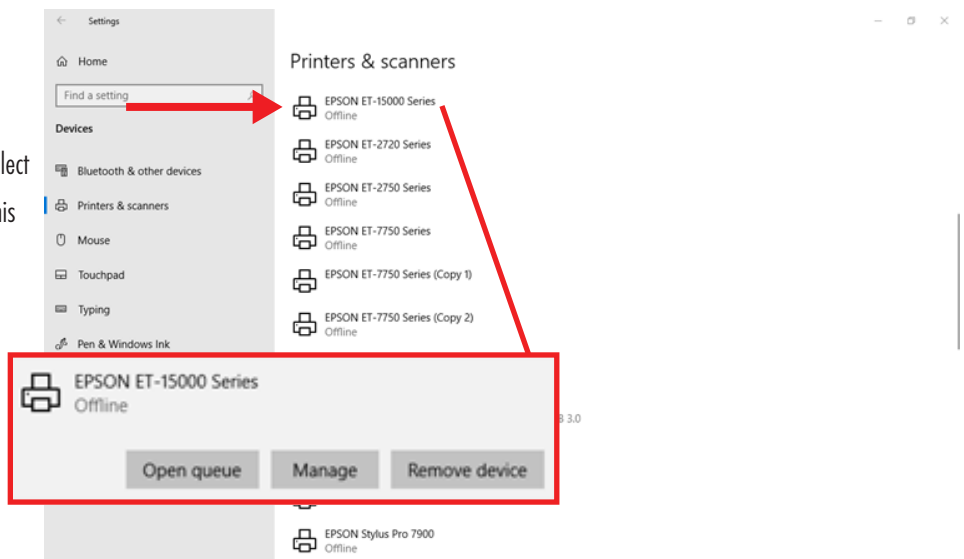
lect
is

Settings

Home

Find a setting

Devices

Bluetooth & other devices

Printers & scanners

Mouse

Touchpad

Typing

Pen & Windows Ink

Printers & scanners

EPSON ET-15000 Series
Offline

EPSON ET-2720 Series
Offline

EPSON ET-2750 Series
Offline

EPSON ET-7750 Series
Offline

EPSON ET-7750 Series (Copy 1)

EPSON ET-7750 Series (Copy 2)
Offline

EPSON ET-15000 Series
Offline

Open queue
Manage
Remove device

3 3.0

EPSON Stylus Pro 7900
Offline